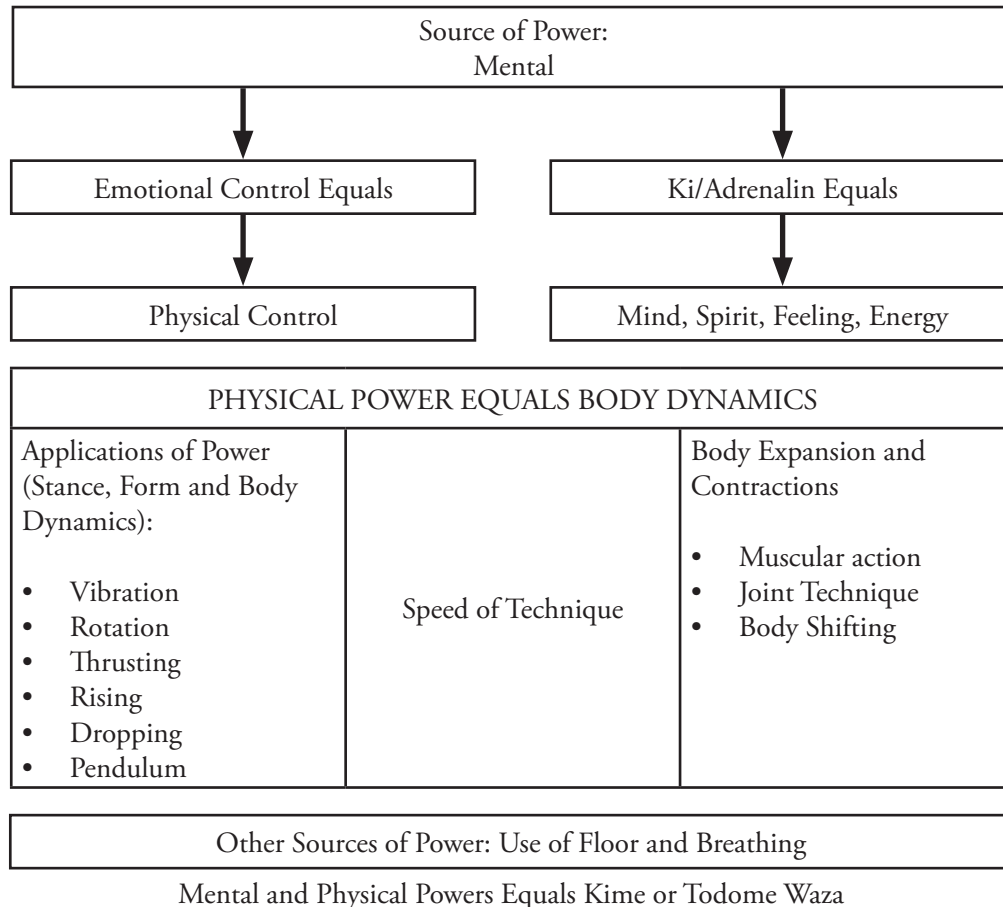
Source of Power:
Mental

Emotional Control Equals

Physical Control

Ki/Adrenalin Equals

Mind, Spirit, Feeling, Energy

| PHYSICAL POWER EQUALS BODY DYNAMICS | | |
|---|---|---|
| Applications of Power (Stance, Form and Body Dynamics): • Vibration • Rotation • Thrusting • Rising • Dropping • Pendulum | Speed of Technique | Body Expansion and Contractions • Muscular action • Joint Technique • Body Shifting |

Other Sources of Power: Use of Floor and Breathing

Mental and Physical Powers Equals Kime or Todome Waza